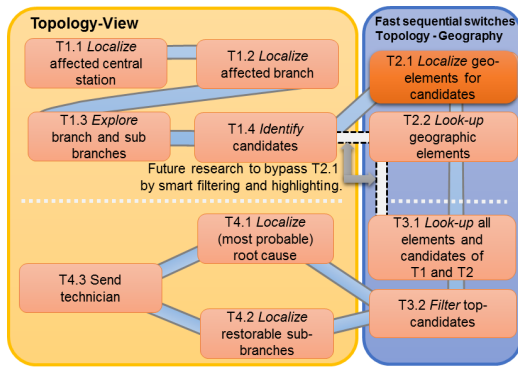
Topology-View

T1.1 Localize affected central station

T1.2 Localize affected branch

T1.3 Explore branch and sub branches

T1.4 Identify candidates

Future research to bypass T2.1 by smart filtering and highlighting.

T4.1 Localize (most probable) root cause

T4.3 Send technician

T4.2 Localize restorable sub-branches

Fast sequential switches Topology - Geography

T2.1 Localize geo-elements for candidates

T2.2 Look-up geographic elements

T3.1 Look-up all elements and candidates of T1 and T2

T3.2 Filter top-candidates